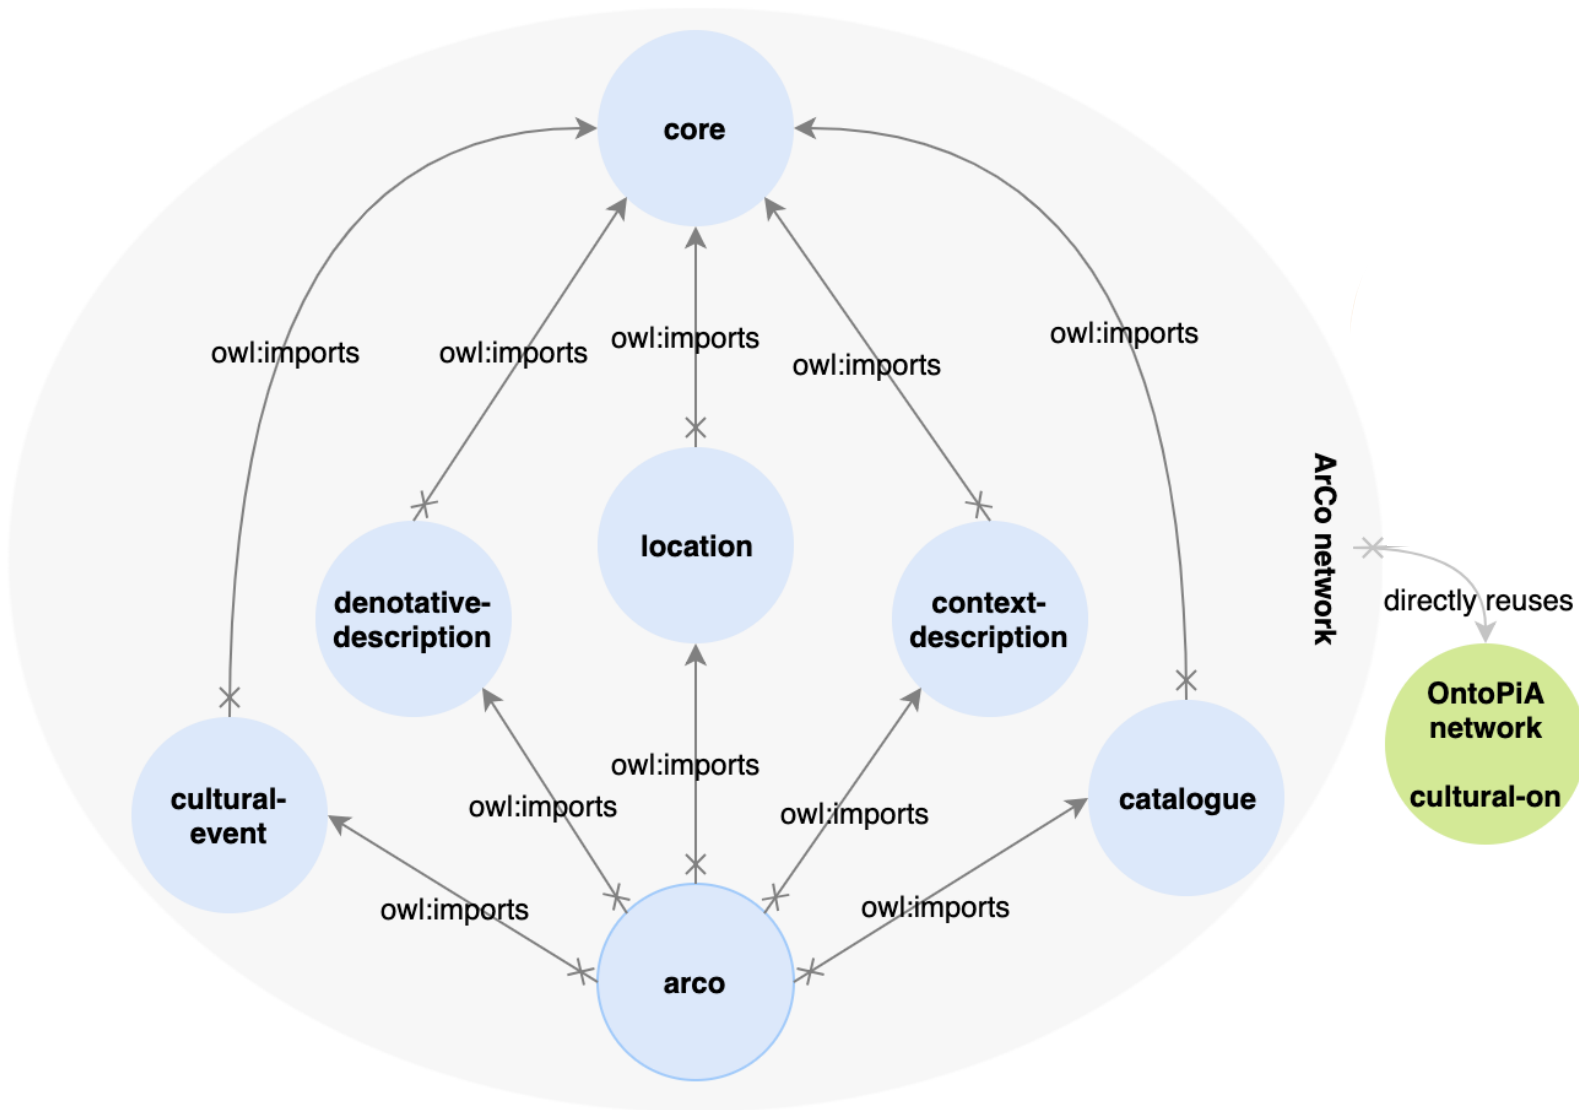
core

owl:imports

owl:imports

owl:imports

owl:imports

owl:imports

location

denotative-description

context-description

ArCo network

directly reuses

OntoPiA network

cultural-on

cultural-event

catalogue

owl:imports

owl:imports

owl:imports

owl:imports

owl:imports

arco